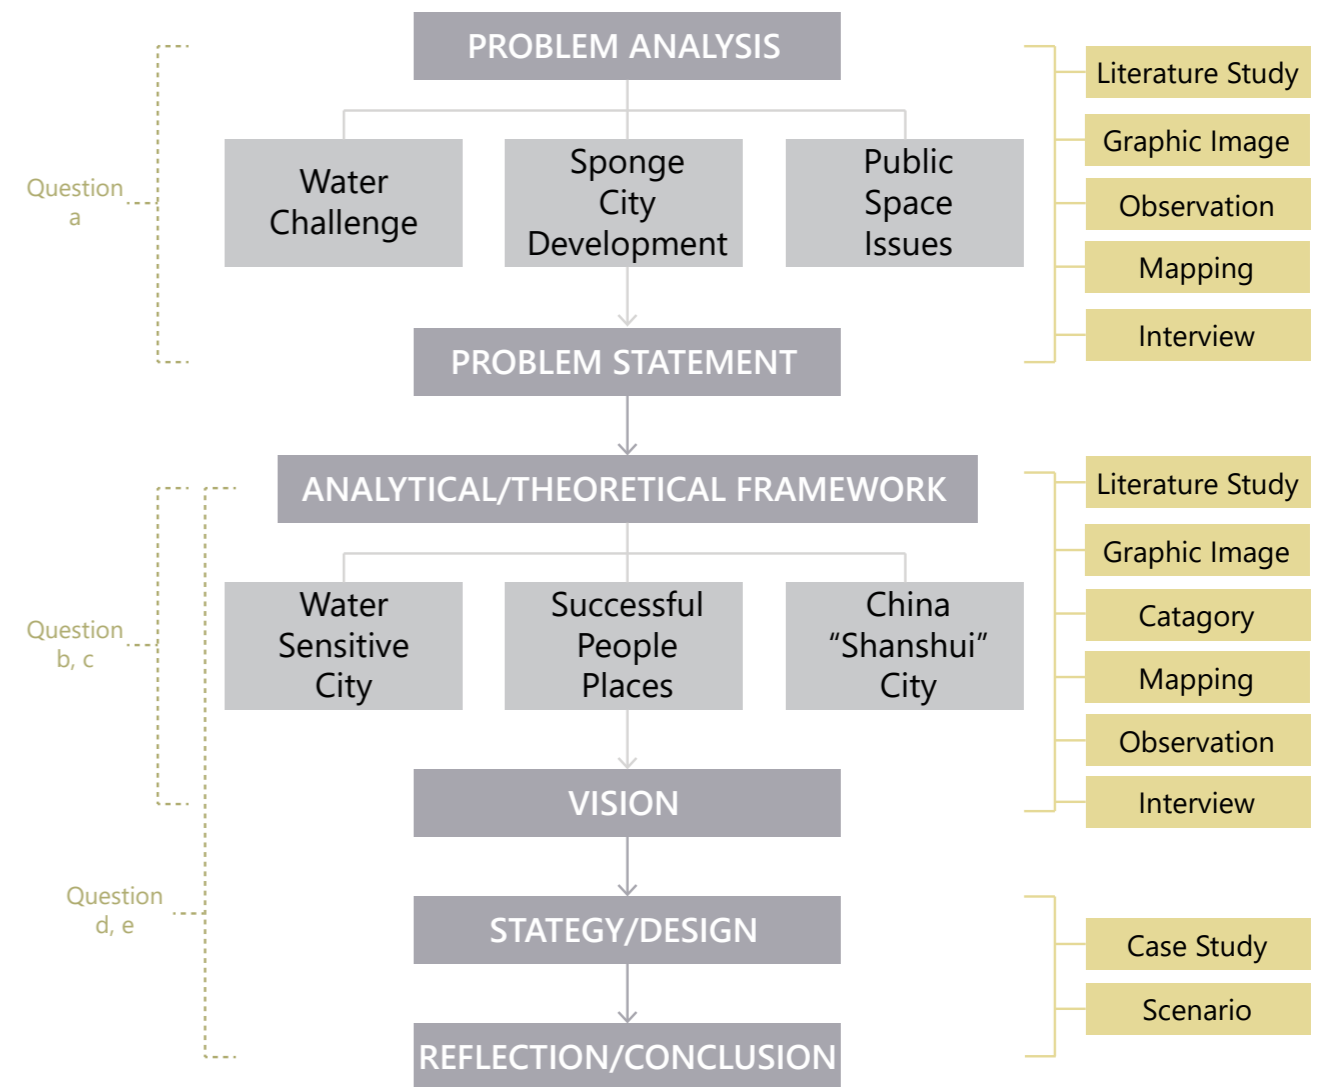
PROBLEM ANALYSIS

Question a

Water Challenge

Sponge City Development

Public Space Issues

Literature Study

Graphic Image

Observation

Mapping

Interview

PROBLEM STATEMENT

ANALYTICAL/THEORETICAL FRAMEWORK

Question b, c

Water Sensitive City

Successful People Places

China “Shanshui” City

Literature Study

Graphic Image

Catagory

Mapping

Observation

Interview

VISION

Question d, e

STATEGY/DESIGN

Case Study

Scenario

REFLECTION/CONCLUSION